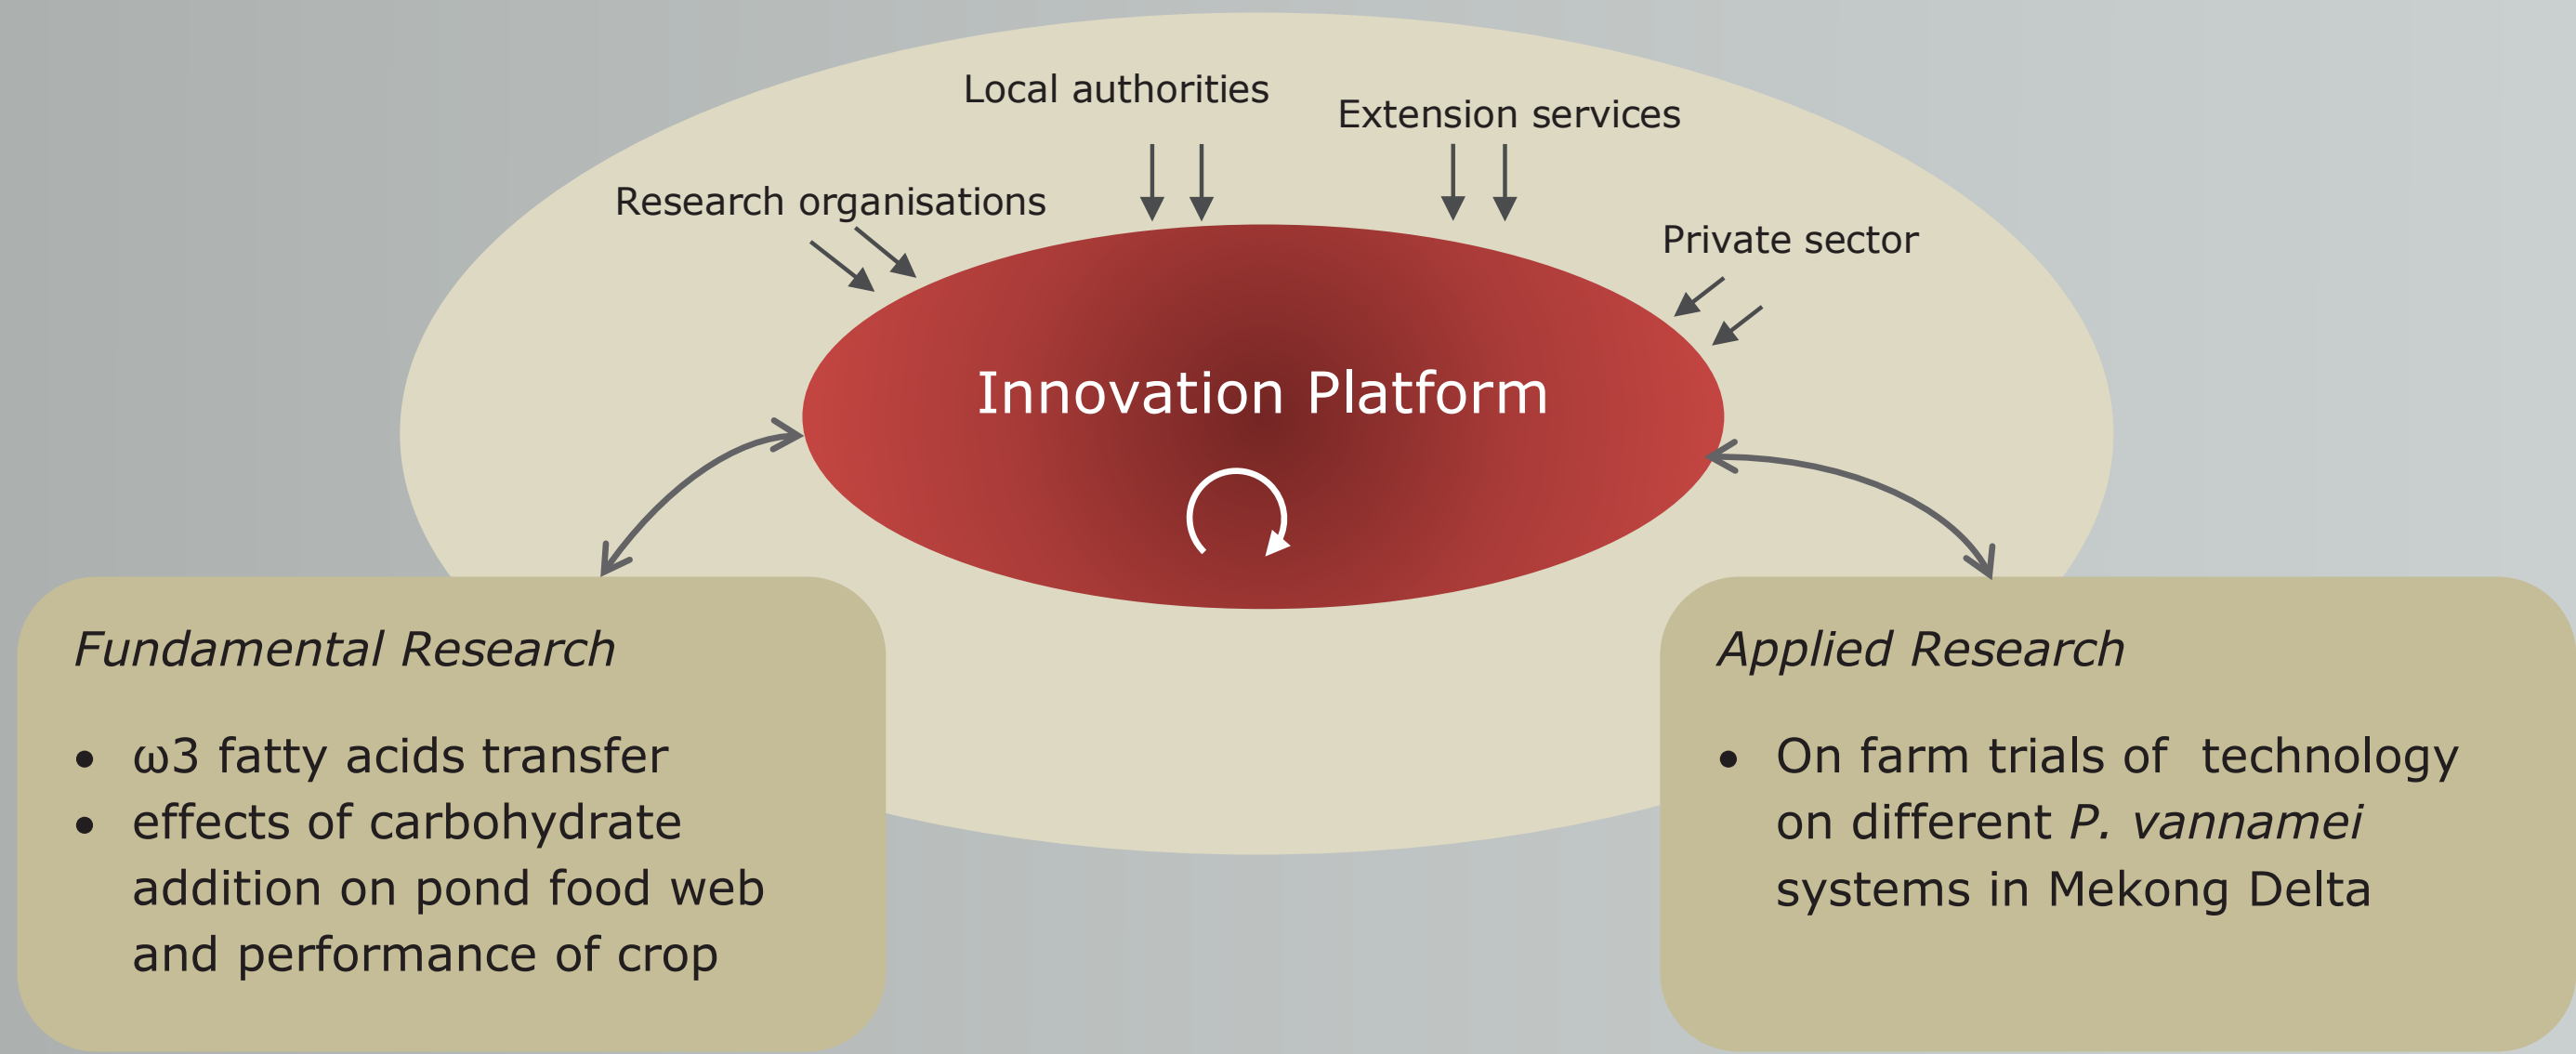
Local authorities

Extension services

Research organisations

Private sector

Innovation Platform

Fundamental Research

- ω3 fatty acids transfer
- effects of carbohydrate addition on pond food web and performance of crop

Applied Research

- On farm trials of technology on different P. vannamei systems in Mekong Delta